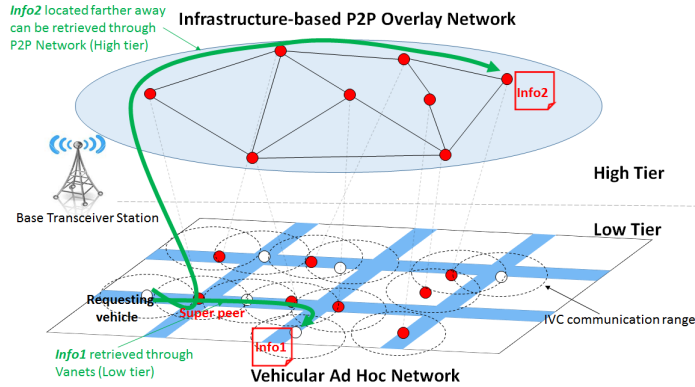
Info2 located farther away can be retrieved through P2P Network (High tier)

Infrastructure-based P2P Overlay Network

Info2

High Tier

Base Transceiver Station

Low Tier

Requesting vehicle

Super peer

IVC communication range

Info1

Info1 retrieved through Vanets (Low tier)

Vehicular Ad Hoc Network